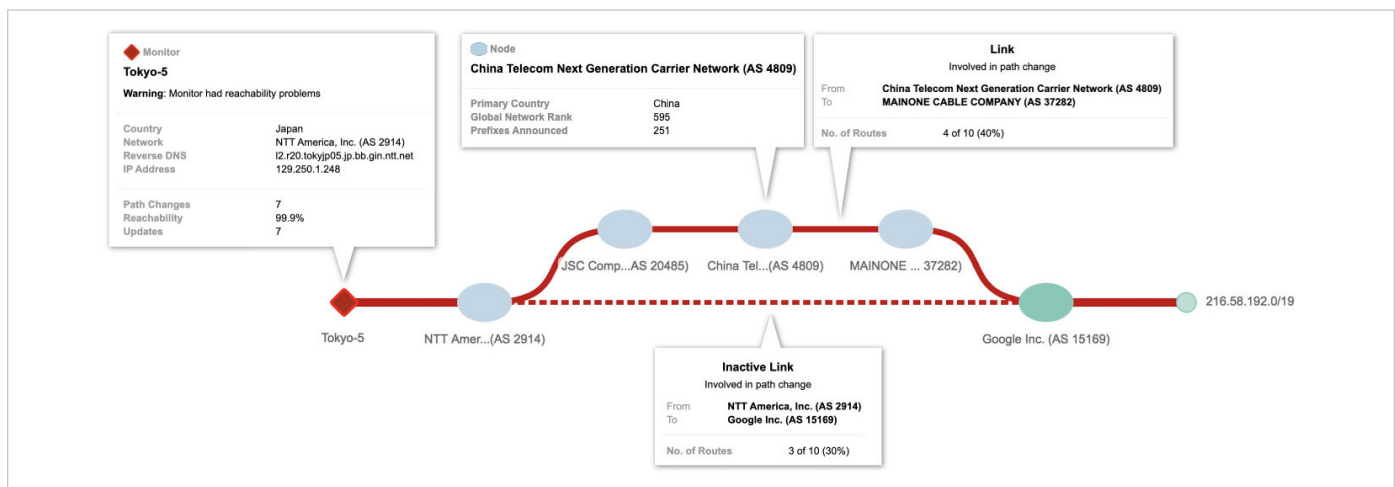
Monitor
Tokyo-5
Warning: Monitor had reachability problems

| | |
|---|---|
| Country | Japan |
| Network | NTT America, Inc. (AS 2914) |
| Reverse DNS | l2.r20.tokyjp05.jp.bb.gin.ntt.net |
| IP Address | 129.250.1.248 |

| | |
|---|---|
| Path Changes | 7 |
| Reachability | 99.9% |
| Updates | 7 |

Node
China Telecom Next Generation Carrier Network (AS 4809)

| | |
|---|---|
| Primary Country | China |
| Global Network Rank | 595 |
| Prefixes Announced | 251 |

Link
Involved in path change
From China Telecom Next Generation Carrier Network (AS 4809)
To MAINONE CABLE COMPANY (AS 37282)

No. of Routes 4 of 10 (40%)

JSC Comp...AS 20485)
China Tel...(AS 4809)
MAINONE ... 37282)
Tokyo-5
NTT Amer...(AS 2914)
Google Inc. (AS 15169)
216.58.192.0/19

Inactive Link
Involved in path change
From NTT America, Inc. (AS 2914)
To Google Inc. (AS 15169)

No. of Routes 3 of 10 (30%)